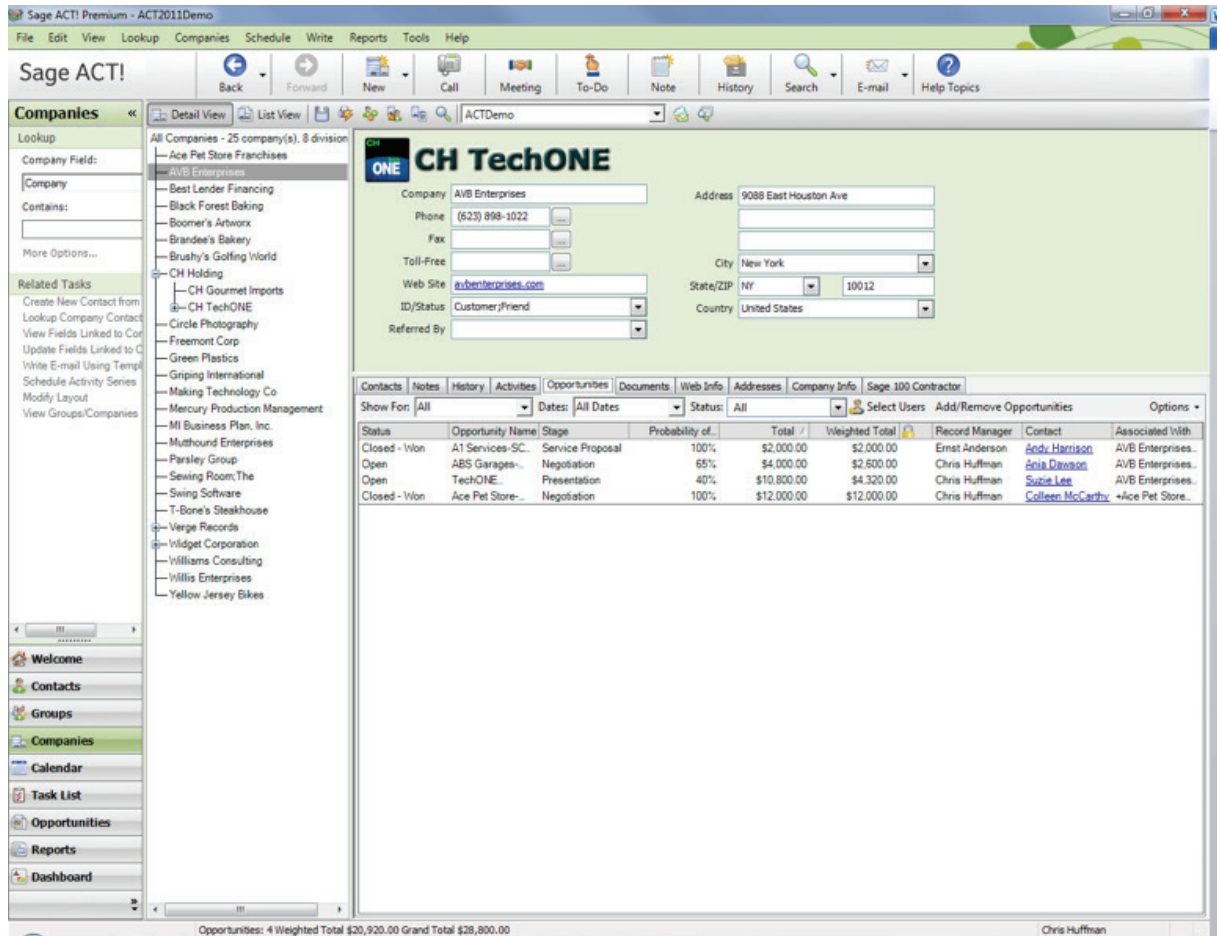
Sage ACT! Premium - ACT2011Demo

File Edit View Lookup Companies Schedule Write Reports Tools Help

Sage ACT!

Back Forward New Call Meeting To-Do Note History Search E-mail Help Topics

Companies «

Lookup

Company Field:

Company

Contains:

More Options...

Related Tasks

Create New Contact from
Lookup Company Contact
View Fields Linked to Cor
Update Fields Linked to C
Write E-mail Using Templ
Schedule Activity Series
Modify Layout
View Groups/Companies

Welcome
Contacts
Groups
Companies
Calendar
Task List
Opportunities
Reports
Dashboard

Detail View List View ACTDemo

All Companies - 25 company(s), 8 division
Ace Pet Store Franchises
AVB Enterprises
Best Lender Financing
Black Forest Baking
Boomer's Artworx
Brandee's Bakery
Brushy's Golfing World
CH Holding
CH Gourmet Imports
CH TechONE
Circle Photography
Freemont Corp
Green Plastics
Griping International
Making Technology Co
Mercury Production Management
MI Business Plan, Inc.
Mutthound Enterprises
Parsley Group
Sewing Room;The
Swing Software
T-Bone's Steakhouse
Verge Records
Widget Corporation
Williams Consulting
Willis Enterprises
Yellow Jersey Bikes

CH ONE CH TechONE

Company AVB Enterprises
Phone (623) 898-1022
Fax
Toll-Free
Web Site avbenterprises.com
ID/Status Customer;Friend
Referred By

Address 9088 East Houston Ave
City New York
State/ZIP NY 10012
Country United States

Contacts Notes History Activities Opportunities Documents Web Info Addresses Company Info Sage 100 Contractor

Show For: All Dates: All Dates Status: All Select Users Add/Remove Opportunities Options

| Status | Opportunity Name | Stage | Probability of... | Total | Weighted Total | Record Manager | Contact | Associated With |
|---|---|---|---|---|---|---|---|---|
| Closed - Won | A1 Services-SC.. | Service Proposal | 100% | $2,000.00 | $2,000.00 | Ernst Anderson | Andy Harrison | AVB Enterprises.. |
| Open | ABS Garages-.. | Negotiation | 65% | $4,000.00 | $2,600.00 | Chris Huffman | Ania Dawson | AVB Enterprises.. |
| Open | TechONE.. | Presentation | 40% | $10,800.00 | $4,320.00 | Chris Huffman | Suzie Lee | AVB Enterprises.. |
| Closed - Won | Ace Pet Store-.. | Negotiation | 100% | $12,000.00 | $12,000.00 | Chris Huffman | Colleen McCarthy | +Ace Pet Store.. |

Opportunities: 4 Weighted Total $20,920.00 Grand Total $28,800.00

Chris Huffman